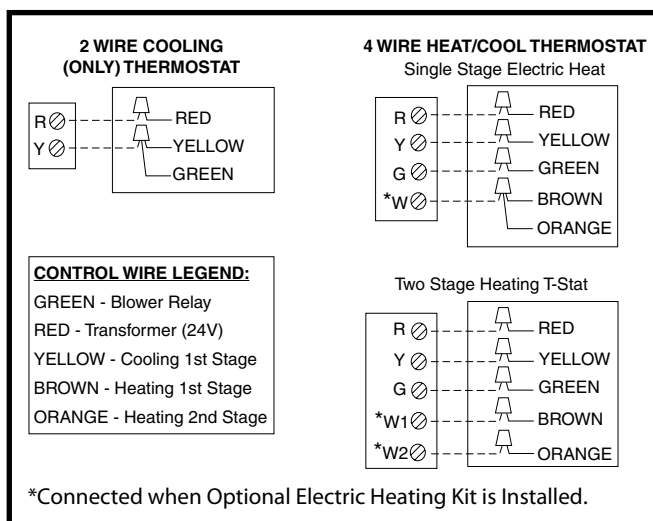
2 WIRE COOLING (ONLY) THERMOSTAT

R
Y

RED
YELLOW
GREEN

4 WIRE HEAT/COOL THERMOSTAT
Single Stage Electric Heat

R
Y
G
*W

RED
YELLOW
GREEN
BROWN
ORANGE

CONTROL WIRE LEGEND:
GREEN - Blower Relay
RED - Transformer (24V)
YELLOW - Cooling 1st Stage
BROWN - Heating 1st Stage
ORANGE - Heating 2nd Stage

Two Stage Heating T-Stat

R
Y
G
*W1
*W2

RED
YELLOW
GREEN
BROWN
ORANGE

*Connected when Optional Electric Heating Kit is Installed.